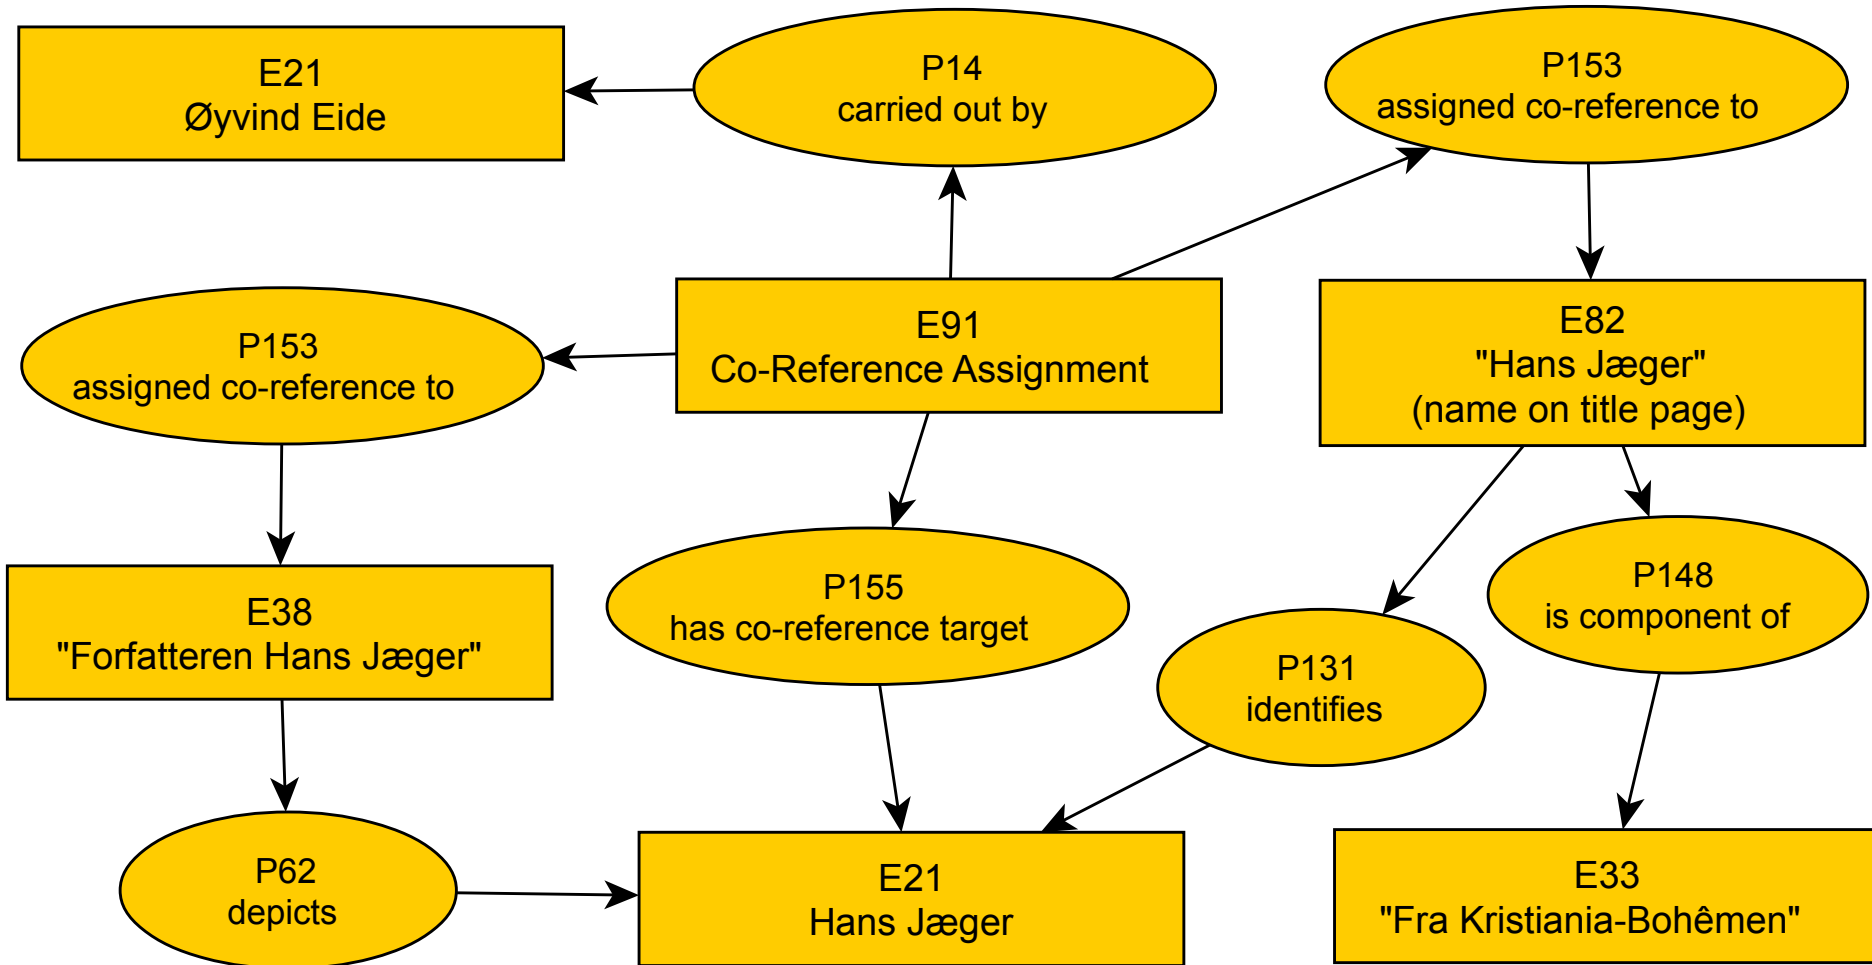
E21
Øyvind Eide

P14
carried out by

P153
assigned co-reference to

P153
assigned co-reference to

E91
Co-Reference Assignment

E82
"Hans Jæger"
(name on title page)

E38
"Forfatteren Hans Jæger"

P155
has co-reference target

P148
is component of

P131
identifies

P62
depicts

E21
Hans Jæger

E33
"Fra Kristiania-Bohêmen"